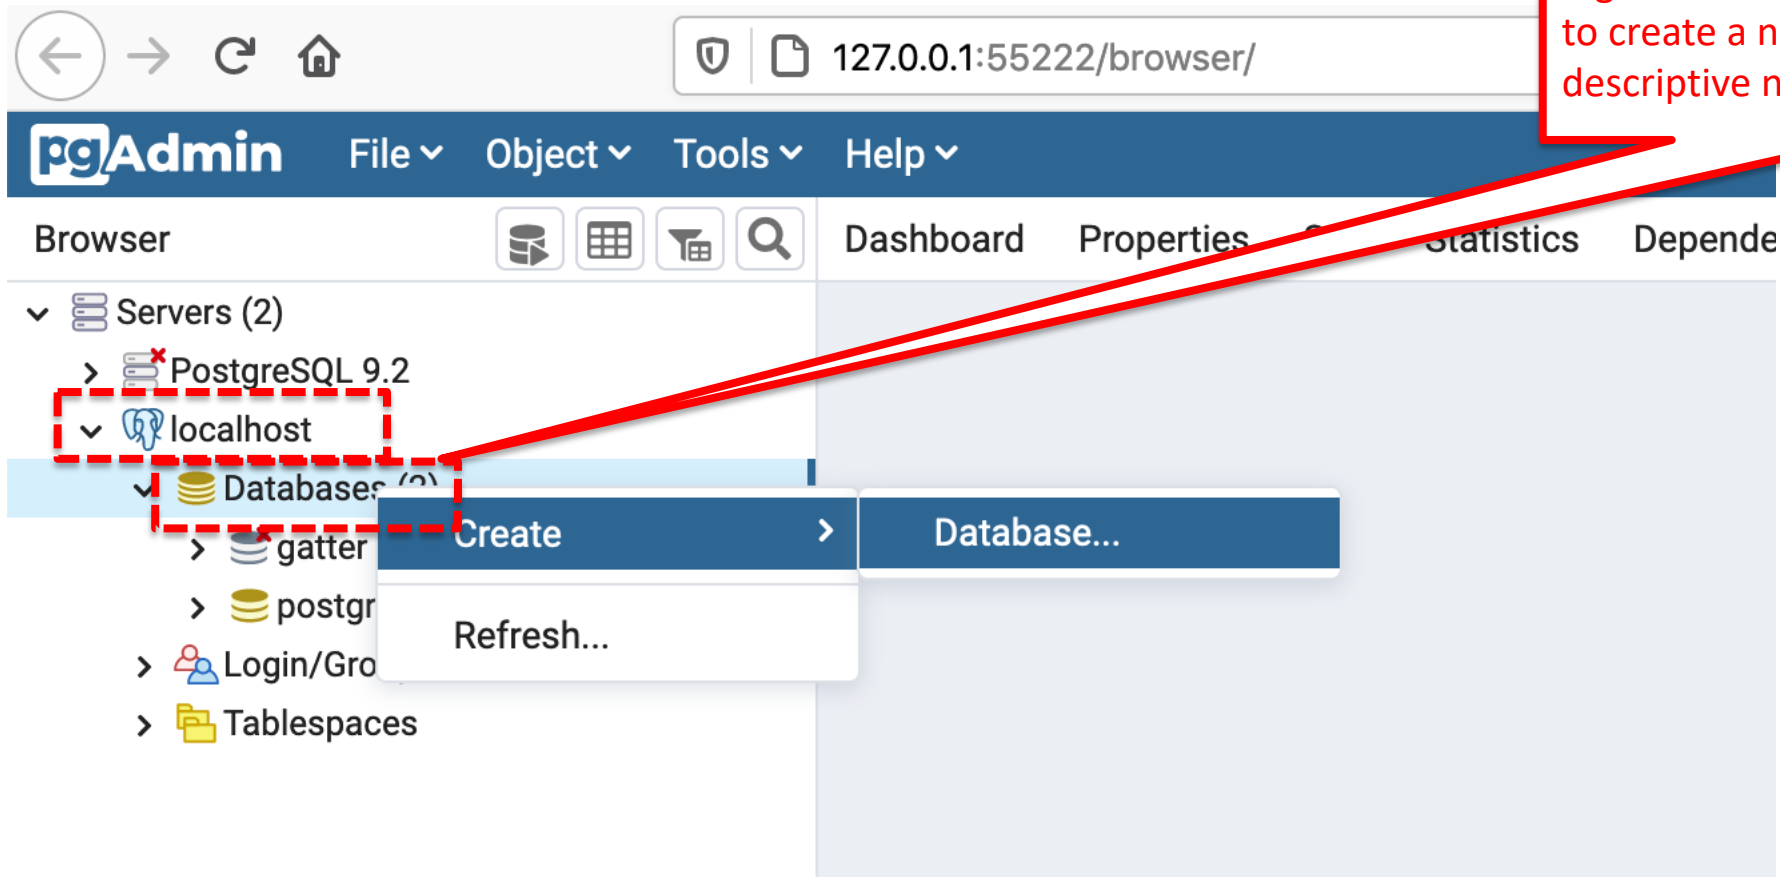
127.0.0.1:55222/browser/

to create a n
descriptive n

pgAdmin File Object Tools Help

Browser

Dashboard Properties Statistics Depende

Servers (2)
PostgreSQL 9.2
localhost
Databases (2)
gatter
postgr
Login/Gro
Tablespaces

Create
Refresh...

Database...